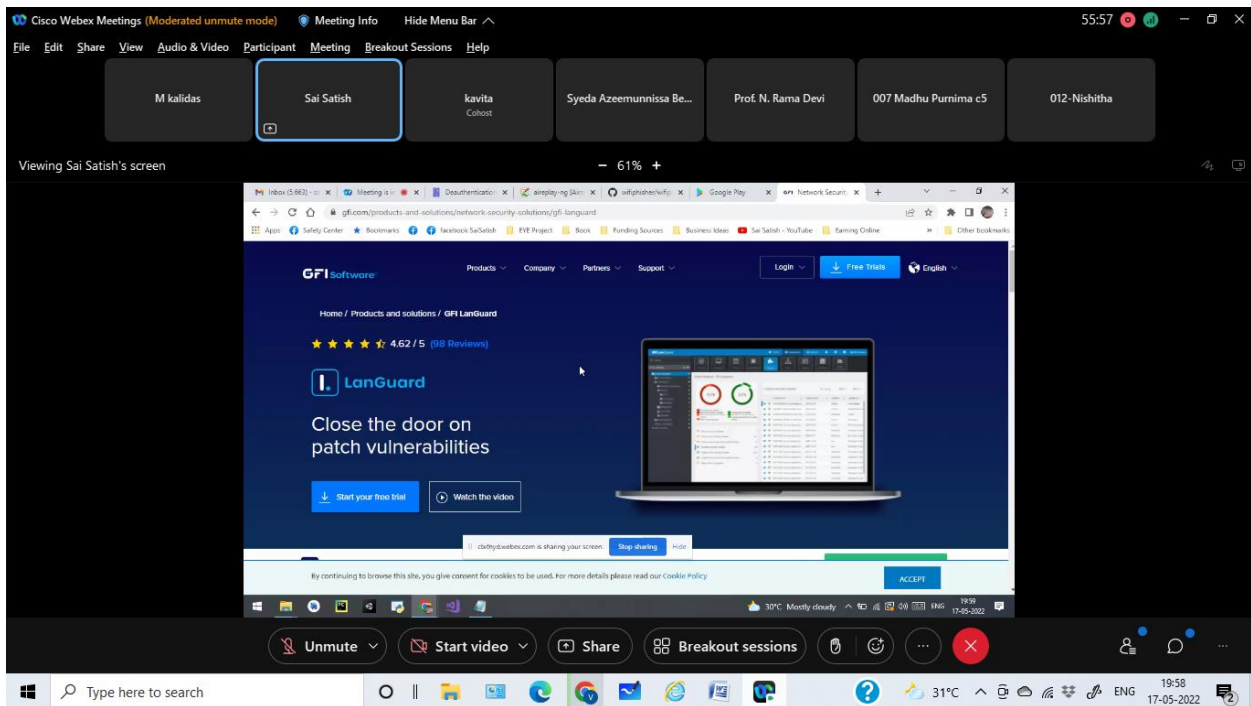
Cisco Webex Meetings (Moderated unmute mode) Meeting Info Hide Menu Bar

55:57

File Edit Share View Audio & Video Participant Meeting Breakout Sessions Help

M kalidas

Sai Satish

kavita
Cohost

Syeda Azeemunnissa Be...

Prof. N. Rama Devi

007 Madhu Purnima c5

012-Nishitha

Viewing Sai Satish's screen

— 61% +

Inbox (5,663) | Meeting is | Deauthentication | aireplay-ng [Air | wifiphisher/wifip | Google Play | Network Securit

gfi.com/products-and-solutions/network-security-solutions/gfi-languard

Apps Safety Center Bookmarks facebook SaiSatish EVE Project Book Funding Sources Business Ideas Sai Satish - YouTube Earning Online Other bookmarks

GFI Software Products Company Partners Support Login Free Trials English

Home / Products and solutions / GFI LanGuard

4.62 / 5 (98 Reviews)

LanGuard

Close the door on patch vulnerabilities

Start your free trial

Watch the video

cbithyd.webex.com is sharing your screen. Stop sharing Hide

By continuing to browse this site, you give consent for cookies to be used. For more details please read our Cookie Policy

ACCEPT

30°C Mostly cloudy ENG 19:59 17-05-2022

Unmute Start video Share Breakout sessions

Type here to search

31°C ENG 19:58 17-05-2022